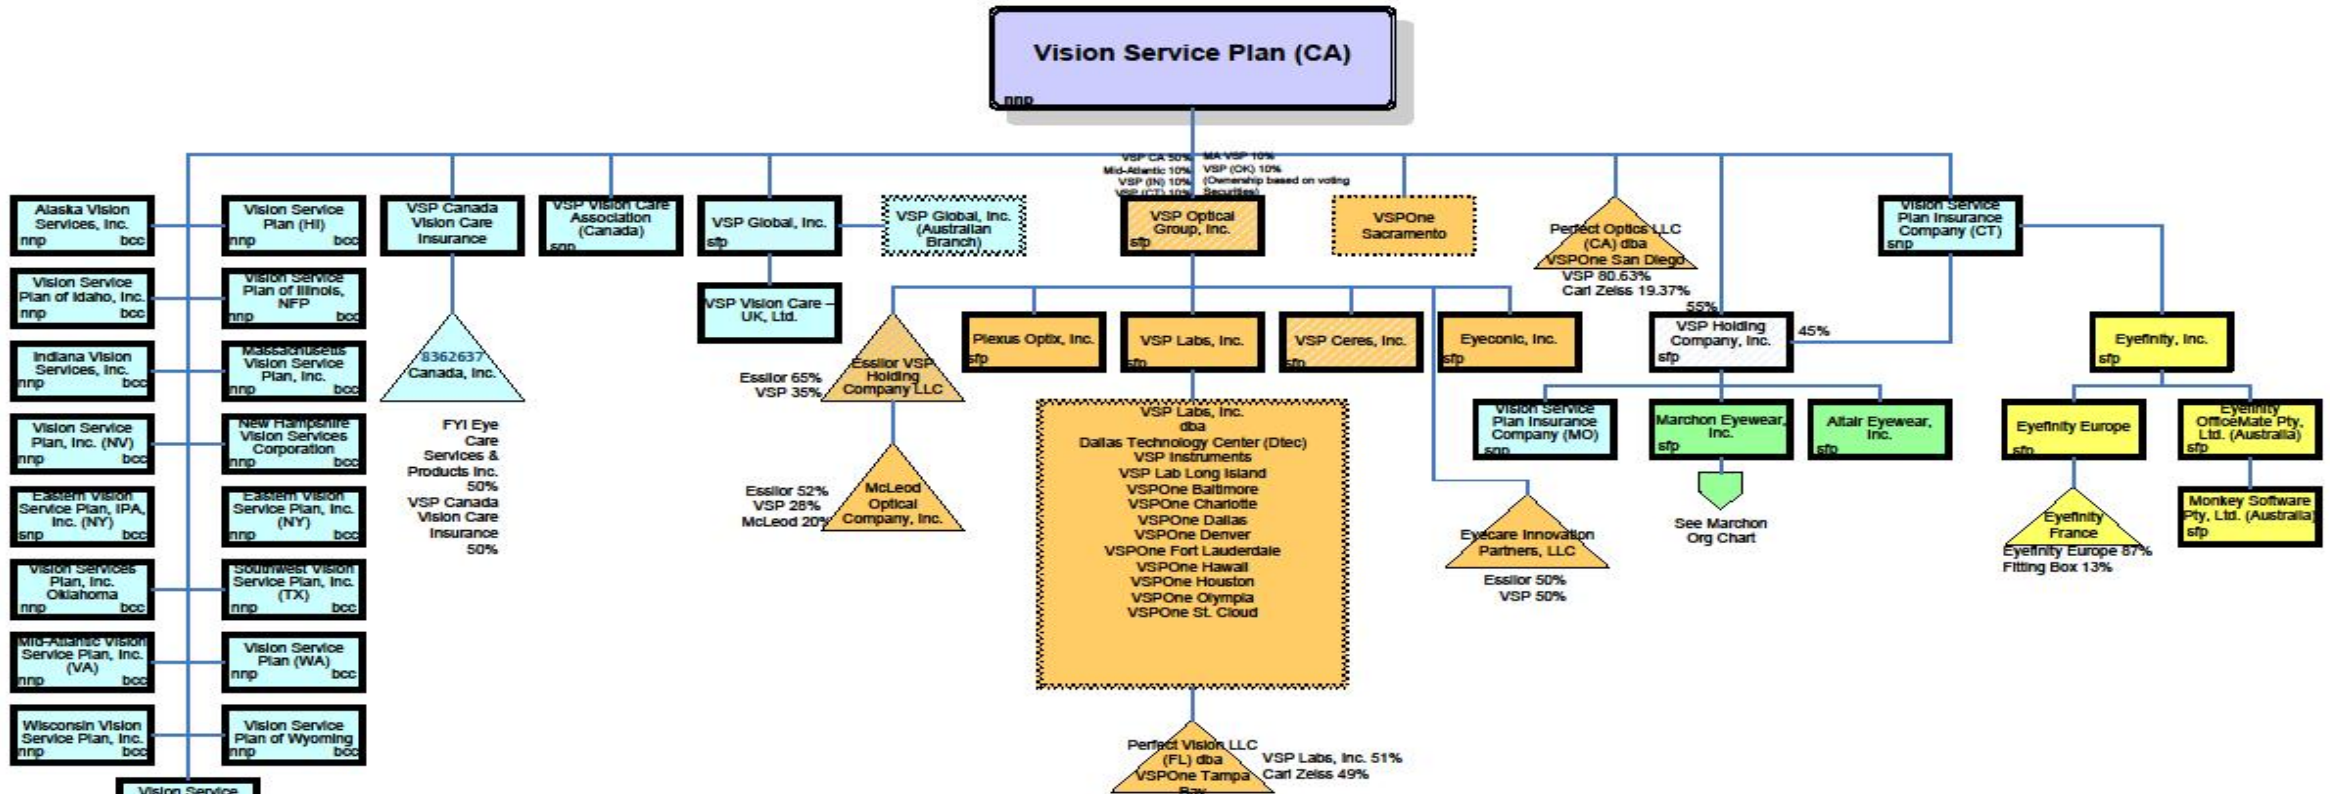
Vision Service Plan (CA)
nnp

Alaska Vision Services, Inc.
nnp bcc

Vision Service Plan (HI)
nnp bcc

Vision Service Plan of Idaho, Inc.
nnp bcc

Vision Service Plan of Illinois, NFP
nnp bcc

Indiana Vision Services, Inc.
nnp bcc

Massachusetts Vision Service Plan, Inc.
nnp bcc

Vision Service Plan, Inc. (NV)
nnp bcc

New Hampshire Vision Services Corporation
nnp bcc

Eastern Vision Service Plan, IPA, Inc. (NY)
snp bcc

Eastern Vision Service Plan, Inc. (NY)
nnp bcc

Vision Services Plan, Inc. Oklahoma
nnp bcc

Southwest Vision Service Plan, Inc. (TX)
nnp bcc

Mid-Atlantic Vision Service Plan, Inc. (VA)
nnp bcc

Vision Service Plan (WA)
nnp bcc

Wisconsin Vision Service Plan, Inc.
nnp bcc

Vision Service Plan of Wyoming
nnp bcc

Vision Service

VSP Canada Vision Care Insurance

8362637 Canada, Inc.

FYI Eye Care Services & Products Inc. 50%
VSP Canada Vision Care Insurance 50%

VSP Vision Care Association (Canada)
snp

VSP Global, Inc.
sfp

VSP Global, Inc. (Australian Branch)

VSP Vision Care UK, Ltd.

VSP CA 50%
Mid-Atlantic 10%
VSP (IN) 10%
VSP (CT) 10%
MA VSP 10%
VSP (OK) 10%
(Ownership based on voting Securities)

VSP Optical Group, Inc.
sfp

VSPOne Sacramento

Perfect Optics LLC (CA) dba VSPOne San Diego
VSP 80.63%
Carl Zeiss 19.37%

Vision Service Plan Insurance Company (CT)
snp

Essilor 65%
VSP 35%
Essilor VSP Holding Company LLC

Essilor 52%
VSP 28%
McLeod 20%
McLeod Optical Company, Inc.

Plexus Optix, Inc.
sfp

VSP Labs, Inc.
sfp

VSP Ceres, Inc.
sfp

Eyeconic, Inc.
sfp

VSP Labs, Inc.
dba
Dallas Technology Center (Dtec)
VSP Instruments
VSP Lab Long Island
VSPOne Baltimore
VSPOne Charlotte
VSPOne Dallas
VSPOne Denver
VSPOne Fort Lauderdale
VSPOne Hawaii
VSPOne Houston
VSPOne Olympia
VSPOne St. Cloud

Perfect Vision LLC (FL) dba VSPOne Tampa Bay
VSP Labs, Inc. 51%
Carl Zeiss 49%

Eyecare Innovation Partners, LLC
Essilor 50%
VSP 50%

55%
VSP Holding Company, Inc.
sfp
45%

Vision Service Plan Insurance Company (MO)
snp

Marchon Eyewear, Inc.
sfp

See Marchon Org Chart

Altair Eyewear, Inc.
sfp

Eyefinity, Inc.
sfp

Eyefinity Europe
sfp

Eyefinity France
Eyefinity Europe 87%
Fitting Box 13%

Eyefinity OfficeMate Pty, Ltd. (Australia)
sfp

Monkey Software Pty, Ltd. (Australia)
sfp